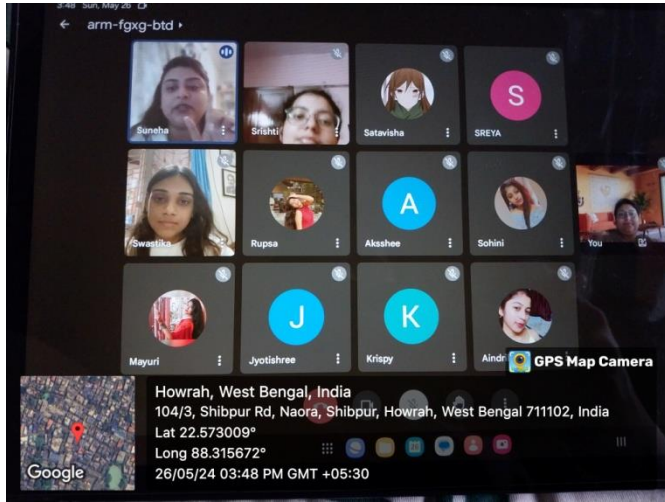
3:48 Sun, May 26
arm-fgxg-btd

Suneha
Srishti
Satavisha
S
SREYA
Swastika
Rupsa
A
Aksshee
Sohini
You
Mayuri
J
Jyotishree
K
Krispy
Aindr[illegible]

GPS Map Camera

Howrah, West Bengal, India
104/3, Shibpur Rd, Naora, Shibpur, Howrah, West Bengal 711102, India
Lat 22.573009°
Long 88.315672°
26/05/24 03:48 PM GMT +05:30
Google